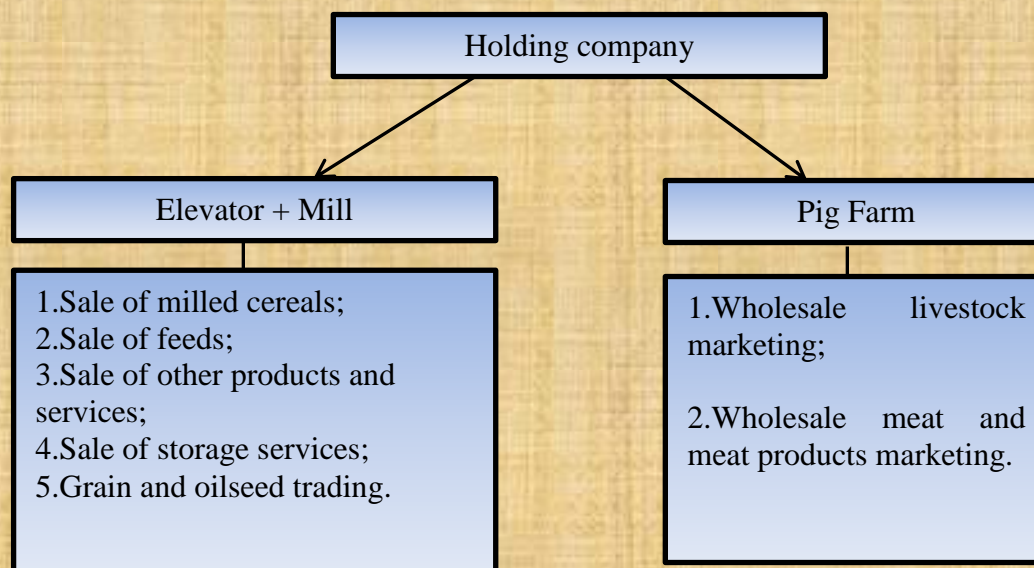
Holding company

Elevator + Mill

1.Sale of milled cereals;
2.Sale of feeds;
3.Sale of other products and services;
4.Sale of storage services;
5.Grain and oilseed trading.

Pig Farm

1.Wholesale livestock marketing;

2.Wholesale meat and meat products marketing.